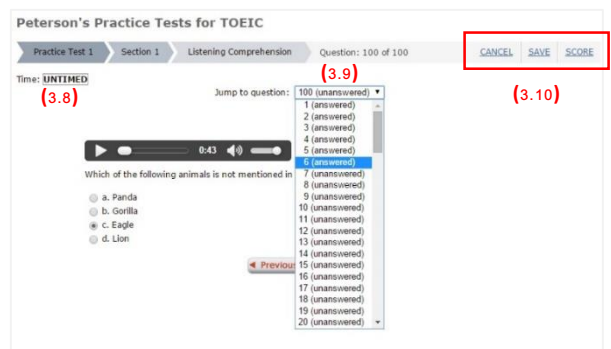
Peterson's Practice Tests for TOEIC

Practice Test 1 Section 1 Listening Comprehension Question: 100 of 100

CANCEL SAVE SCORE

Time: UNTIMED

(3.8)

(3.9)

(3.10)

Jump to question: 100 (unanswered)

1 (answered)
2 (answered)
3 (answered)
4 (answered)
5 (answered)
6 (answered)
7 (unanswered)
8 (unanswered)
9 (unanswered)
10 (unanswered)
11 (unanswered)
12 (unanswered)
13 (unanswered)
14 (unanswered)
15 (unanswered)
16 (unanswered)
17 (unanswered)
18 (unanswered)
19 (unanswered)
20 (unanswered)

0:43

Which of the following animals is not mentioned in

a. Panda
b. Gorilla
c. Eagle
d. Lion

◄ Previous